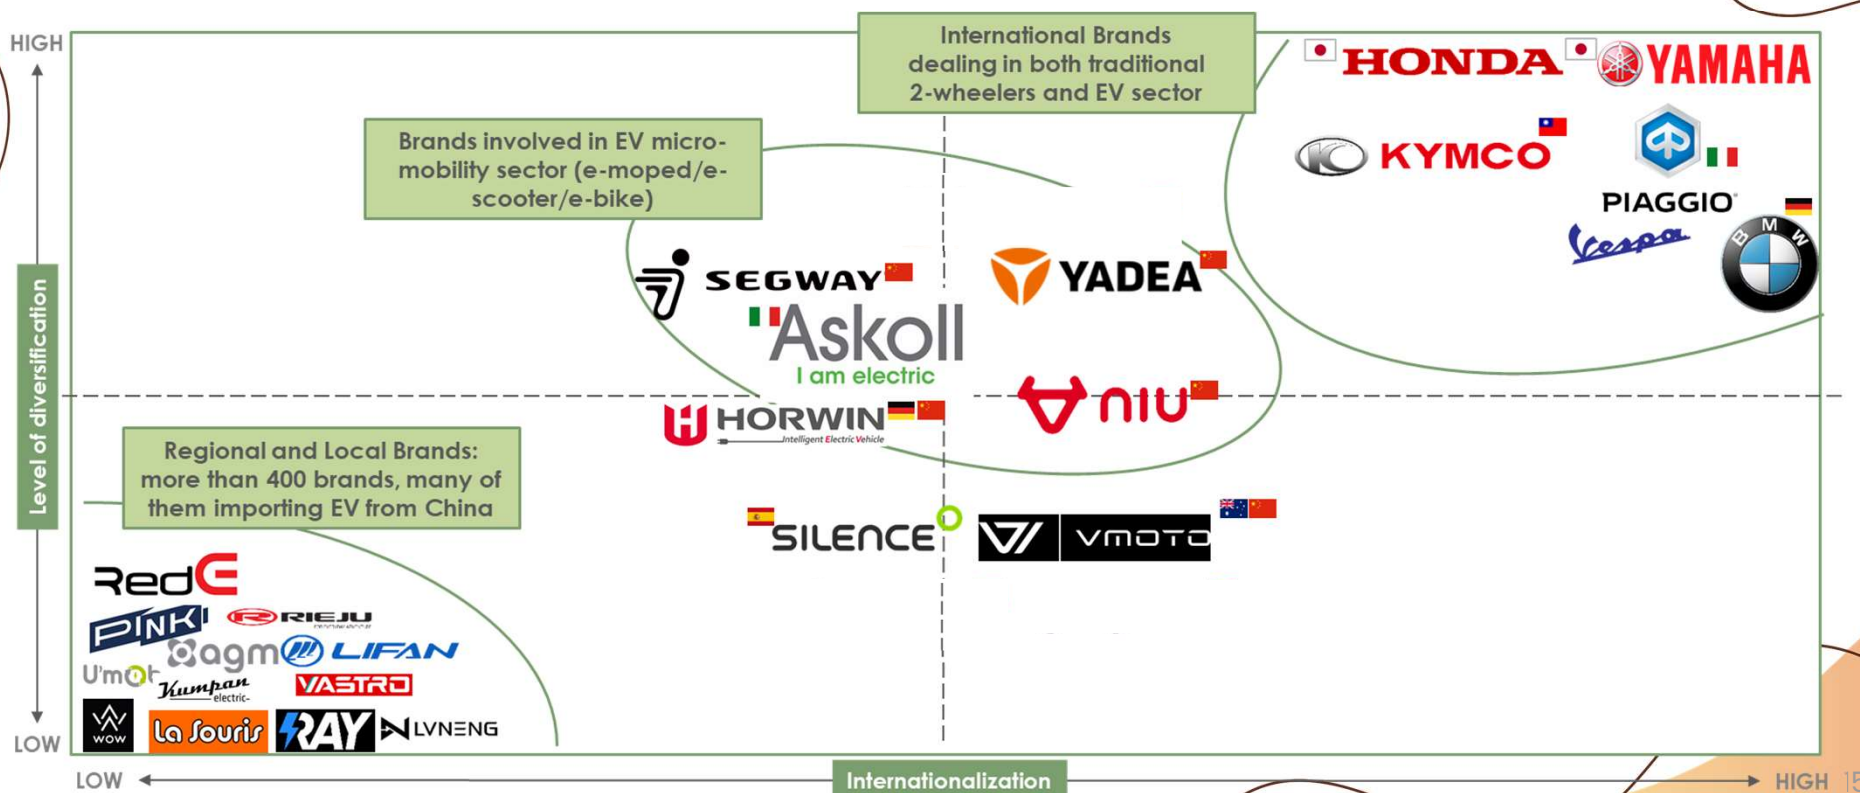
HIGH

International Brands dealing in both traditional 2-wheelers and EV sector

HONDA YAMAHA

KYMCO

PIAGGIO

Vespa

BMW

Brands involved in EV micro-mobility sector (e-moped/e-scooter/e-bike)

SEGWAY

YADEA

Askoll
I am electric

NIU

HORWIN
Intelligent Electric Vehicle

Level of diversification

Regional and Local Brands: more than 400 brands, many of them importing EV from China

SILENCE

VMOTO

RedE
PINK
RIEJU
agm
LIFAN
U'mot
Kumpan electric
VASTRO
WOW
La Souris
RAY
LVNENG

LOW

LOW
Internationalization
HIGH